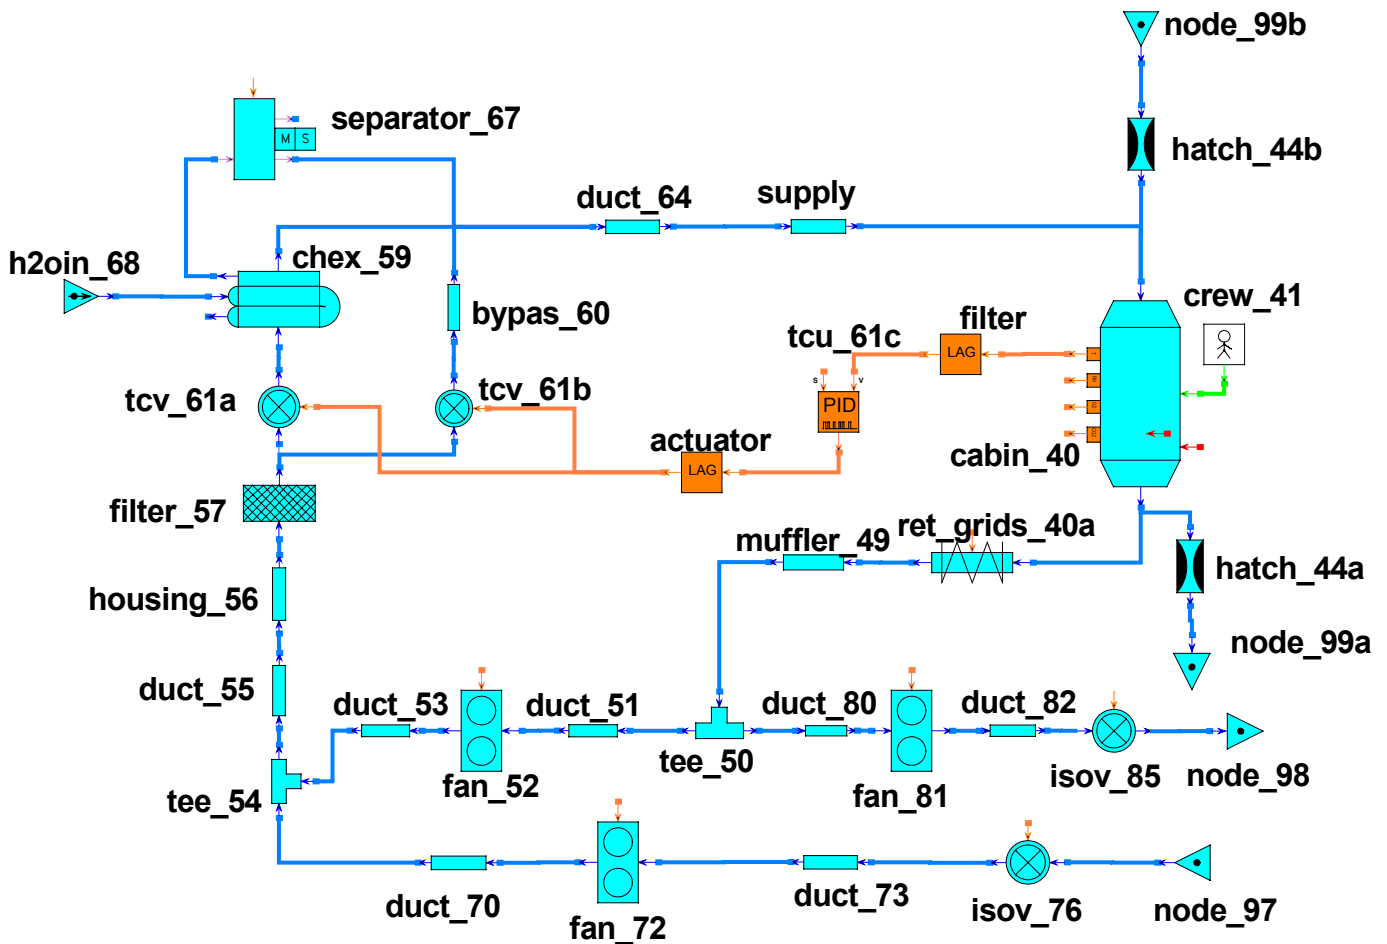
node_99b

separator_67
M S

hatch_44b

duct_64
supply

h2oin_68
chex_59

bypas_60

crew_41

filter
tcu_61c
LAG

tcv_61a
tcv_61b
PID

actuator
LAG
cabin_40

filter_57

muffler_49
ret_grids_40a

hatch_44a

housing_56

node_99a

duct_55

duct_53
duct_51
duct_80
duct_82

tee_50

fan_52
fan_81
isov_85
node_98

tee_54

duct_70
duct_73
isov_76
node_97
fan_72